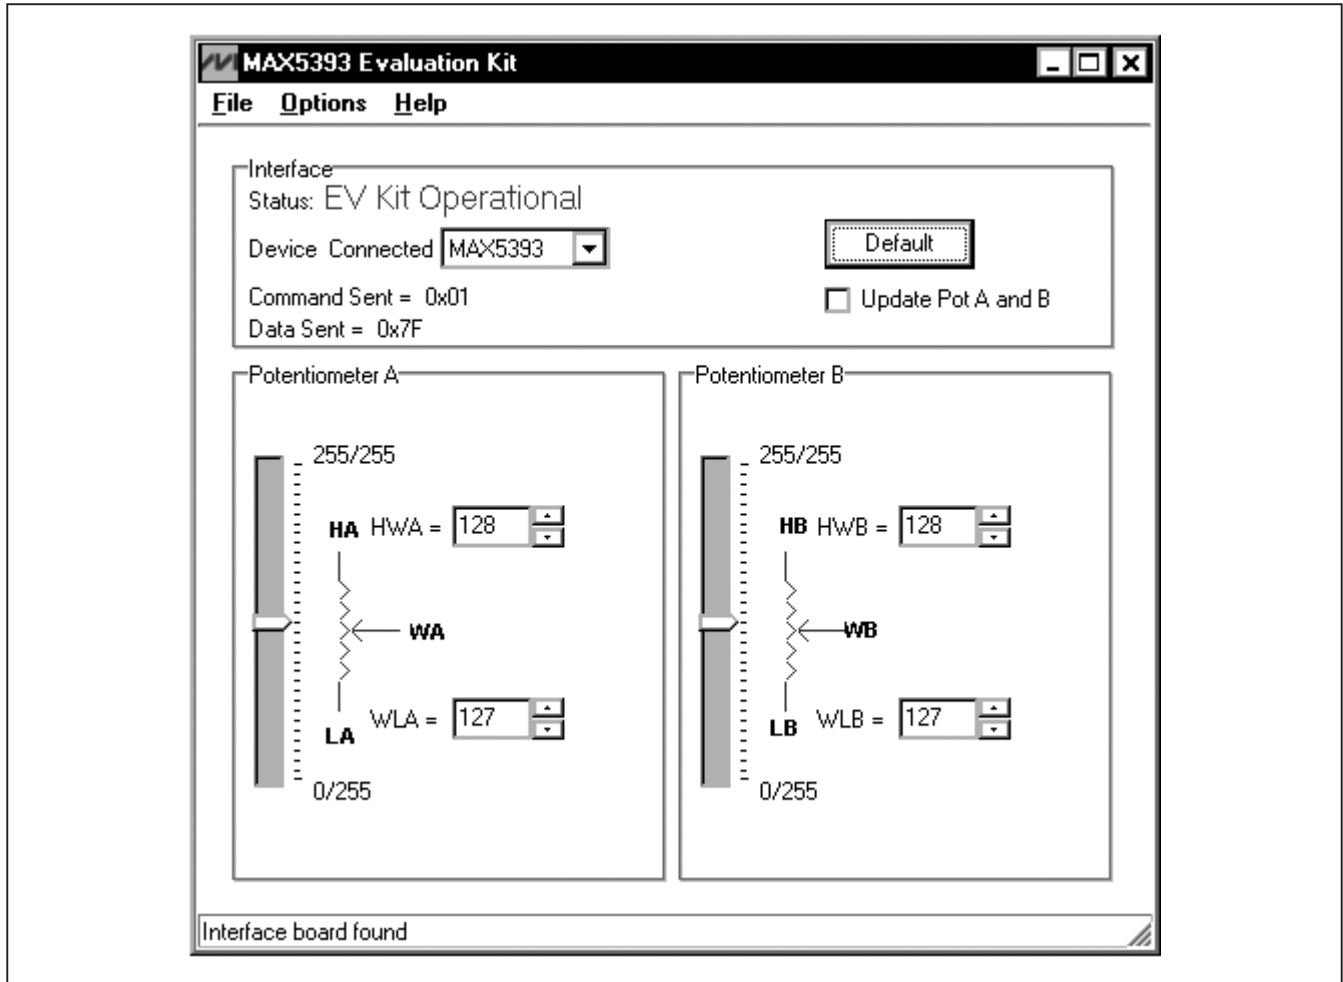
MAX5393 Evaluation Kit

File Options Help

Interface
Status: EV Kit Operational
Device Connected MAX5393
Default
Command Sent = 0x01
Update Pot A and B
Data Sent = 0x7F

Potentiometer A
255/255
HA HWA = 128
WA
LA WLA = 127
0/255

Potentiometer B
255/255
HB HWB = 128
WB
LB WLB = 127
0/255

Interface board found